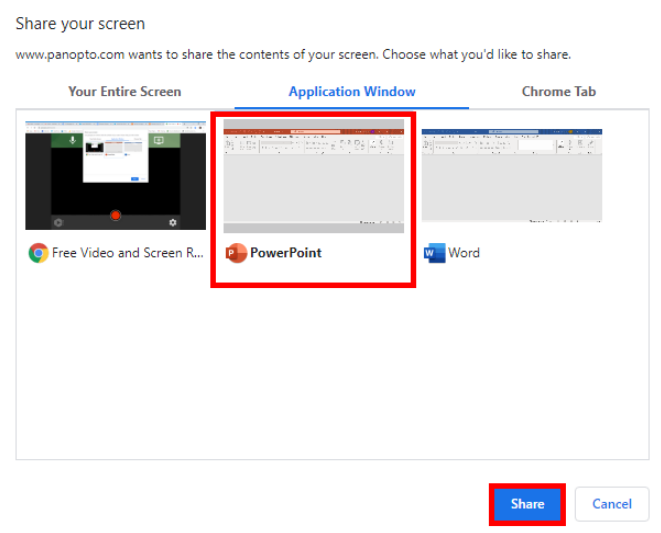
Share your screen

www.panopto.com wants to share the contents of your screen. Choose what you'd like to share.

Your Entire Screen

Application Window

Chrome Tab

Free Video and Screen R...

PowerPoint

Word

Share

Cancel